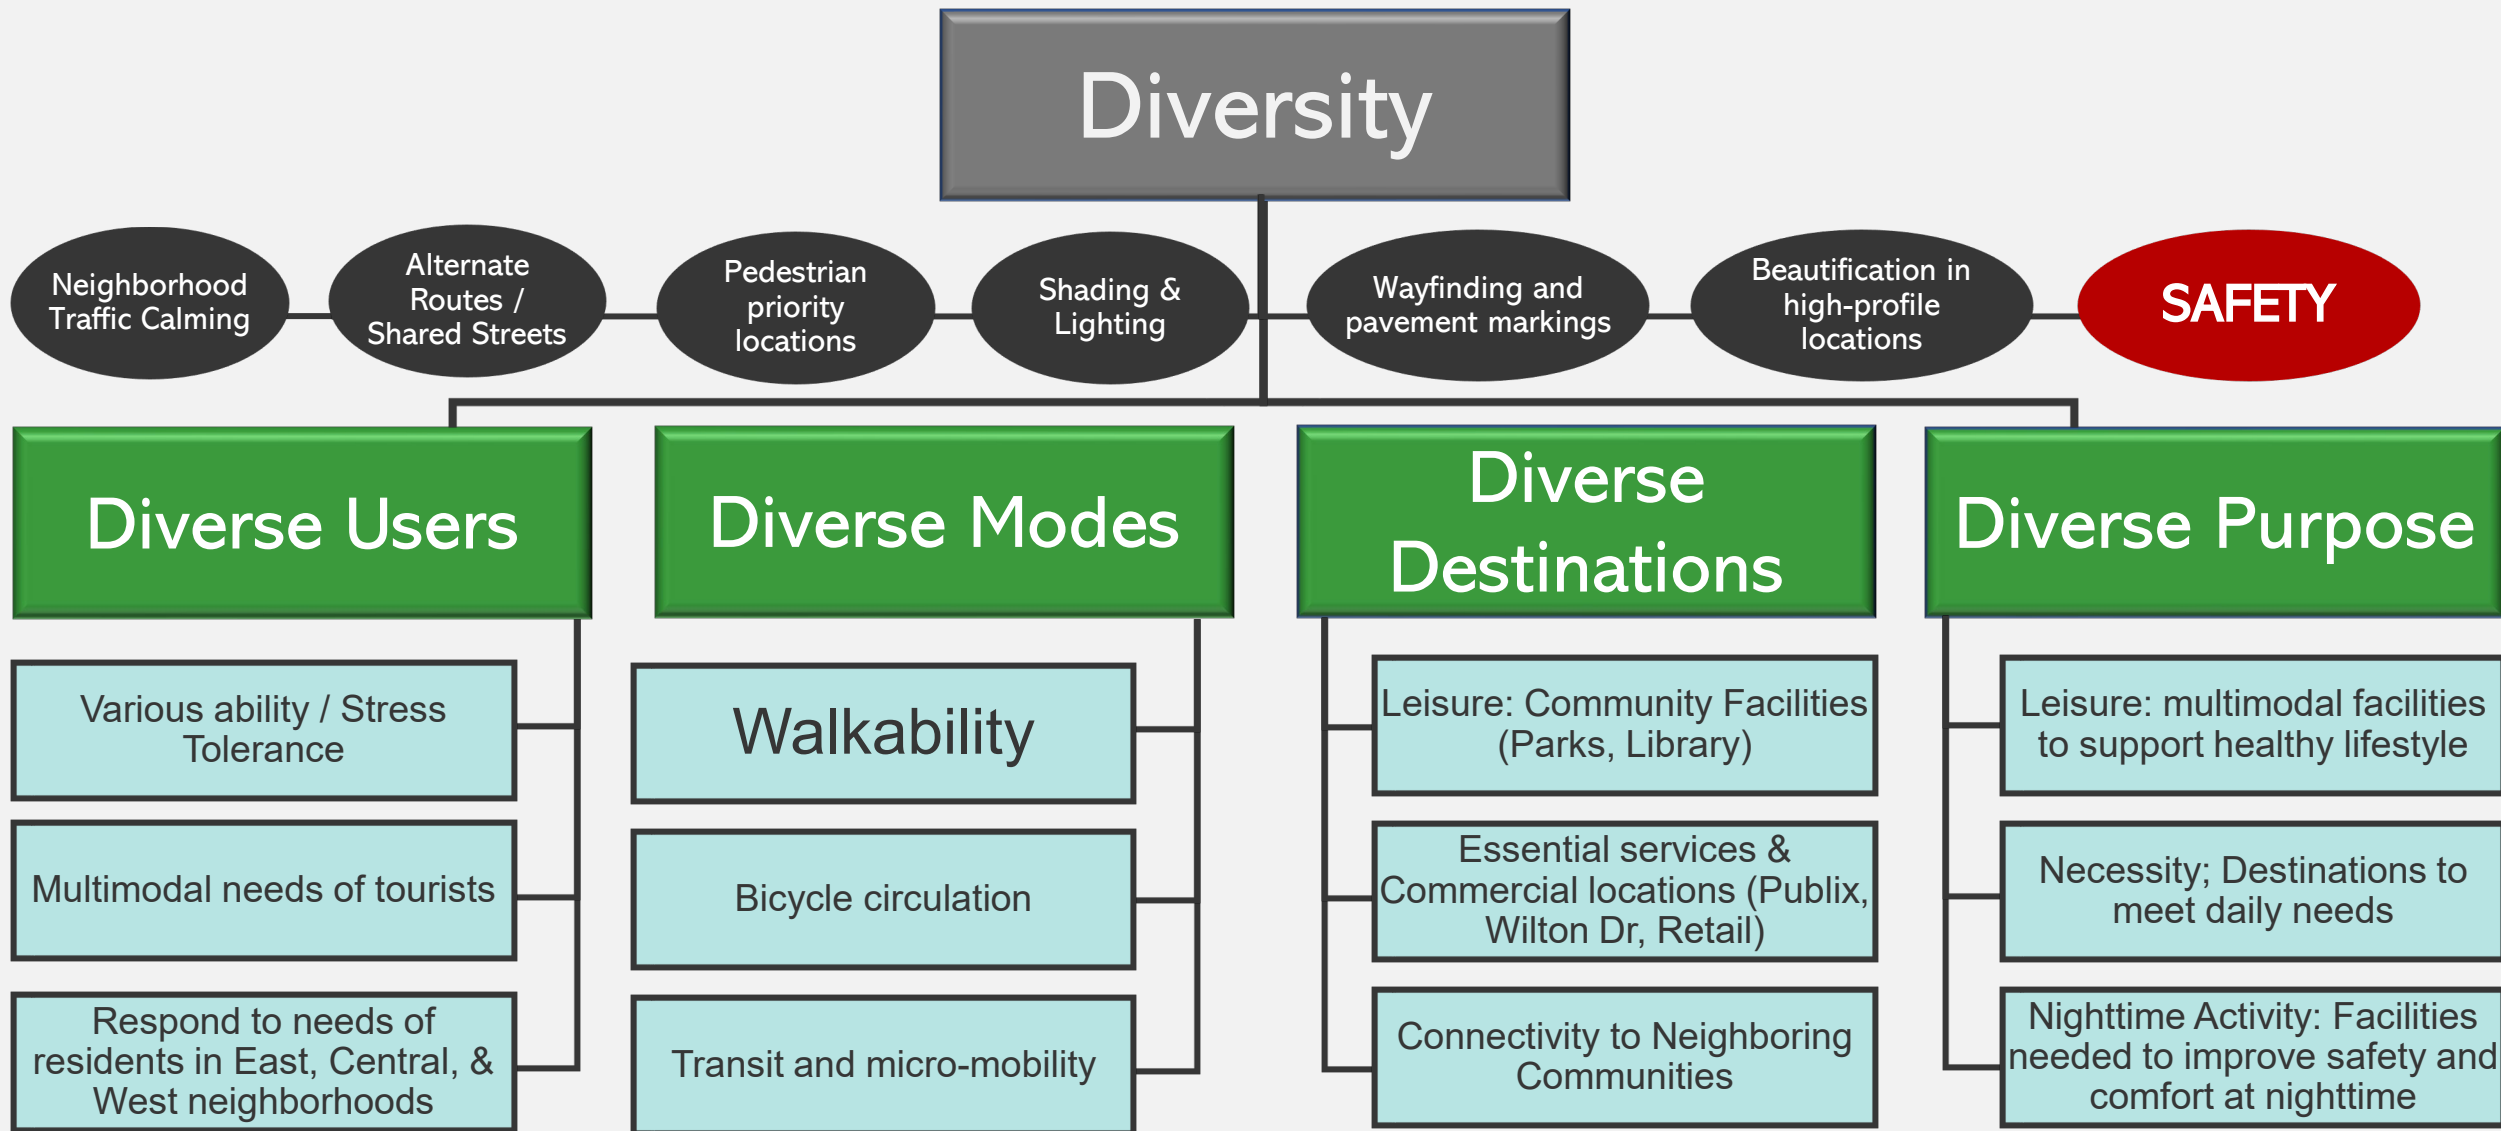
Diversity

Neighborhood Traffic Calming

Alternate Routes / Shared Streets

Pedestrian priority locations

Shading & Lighting

Wayfinding and pavement markings

Beautification in high-profile locations

SAFETY

Diverse Users

Various ability / Stress Tolerance

Multimodal needs of tourists

Respond to needs of residents in East, Central, & West neighborhoods

Diverse Modes

Walkability

Bicycle circulation

Transit and micro-mobility

Diverse Destinations

Leisure: Community Facilities (Parks, Library)

Essential services & Commercial locations (Publix, Wilton Dr, Retail)

Connectivity to Neighboring Communities

Diverse Purpose

Leisure: multimodal facilities to support healthy lifestyle

Necessity; Destinations to meet daily needs

Nighttime Activity: Facilities needed to improve safety and comfort at nighttime